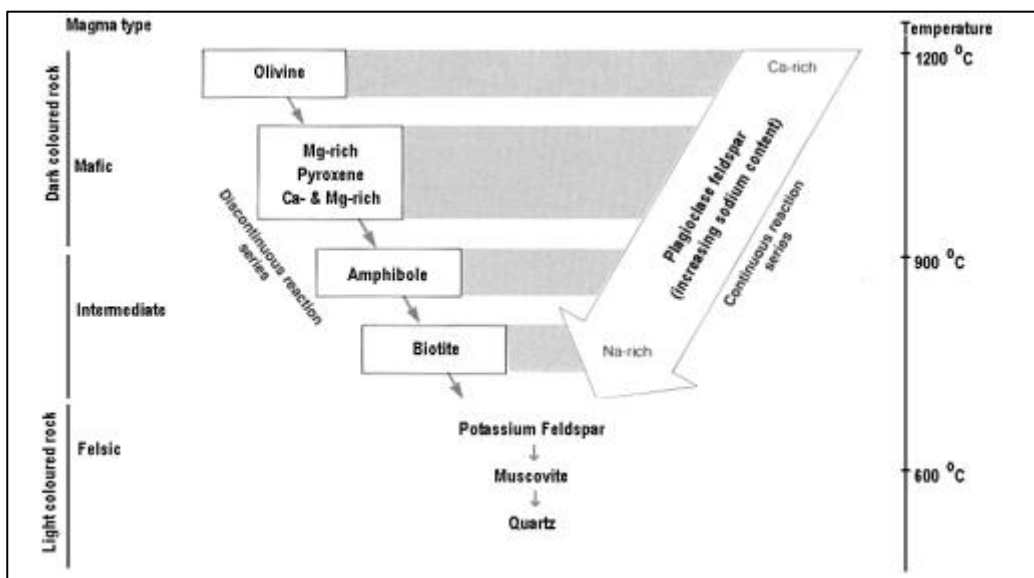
Magma type

Dark coloured rock

Mafic

Intermediate

Light coloured rock

Felsic

Olivine

Mg-rich
Pyroxene
Ca- & Mg-rich

Amphibole

Biotite

Discontinuous reaction series

Potassium Feldspar

Muscovite

Quartz

Ca-rich

Plagioclase feldspar (increasing sodium content)

Continuous reaction series

Na-rich

Temperature

1200 $^{0}$C

900 $^{0}$C

600 $^{0}$C